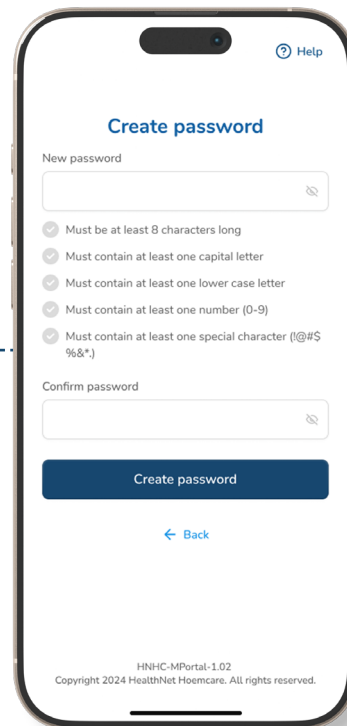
? Help

Create password

New password

Must be at least 8 characters long

Must contain at least one capital letter

Must contain at least one lower case letter

Must contain at least one number (0-9)

Must contain at least one special character (!@#$%&*.)

Confirm password

Create password

← Back

HNHC-MPortal-1.02
Copyright 2024 HealthNet Hoemcare. All rights reserved.